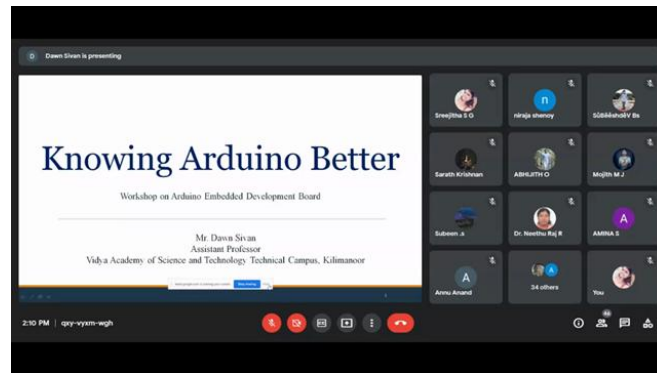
D Dawn Sivan is presenting

Knowing Arduino Better

Workshop on Arduino Embedded Development Board

Mr. Dawn Sivan
Assistant Professor
Vidya Academy of Science and Technology Technical Campus, Kilimanoor

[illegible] Stop sharing

Sreejitha S G
n niraja shenoy
SUBHASH V Bs
Sarath Krishnan
ABHIJITH O
Mojith M J
Subeen .s
Dr. Neethu Raj R
A AMINA S
A Annu Anand
34 others
You

2:10 PM | qxy-vyxm-wgh